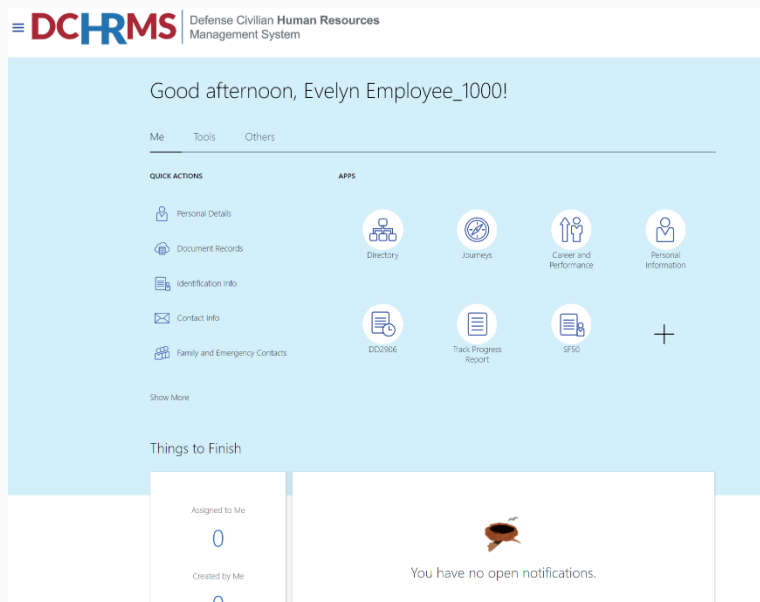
DCHRMS Defense Civilian Human Resources Management System

Good afternoon, Evelyn Employee_1000!

Me Tools Others

QUICK ACTIONS

Personal Details

Document Records

Identification Info

Contact Info

Family and Emergency Contacts

Show More

APPS

Directory

Journeys

Career and Performance

Personal Information

DD2906

Track Progress Report

SF50

+

Things to Finish

Assigned to Me

0

Created by Me

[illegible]

You have no open notifications.